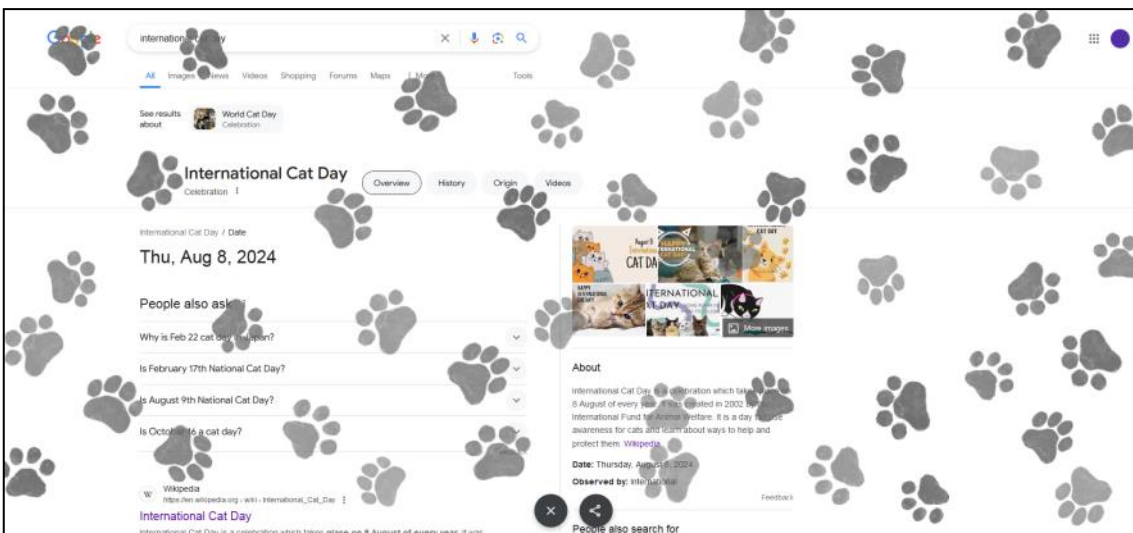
G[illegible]e

internation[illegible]day

All Images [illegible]News Videos Shopping Forums Maps ⋮ Mo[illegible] Tools

See results about World Cat Day Celebration

International Cat Day
Celebration ⋮

Overview History Origin Videos

International Cat Day / Date

Thu, Aug 8, 2024

People also ask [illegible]

Why is Feb 22 cat day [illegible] Japan?

Is February 17th National Cat Day?

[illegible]s August 9th National Cat Day?

Is Octob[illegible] a cat day?

Wikipedia
https://en.wikipedia.org › wiki › International_Cat_Day ⋮

International Cat Day

International Cat Day is a celebration which takes place on 8 August of every year. It was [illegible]

CAT DA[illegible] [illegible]TERNATIONAL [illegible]T DAY

More images

About

International Cat Day is a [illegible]lebration which tak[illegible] 8 August of every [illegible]. It was created in 2002 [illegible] International Fund f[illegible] Animal Welfare. It is a day t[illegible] awareness for cats and learn about ways to help and protect them. Wikipedia

Date: Thursday, August 8, 2024

Observed by: International

Feedback

People also search for